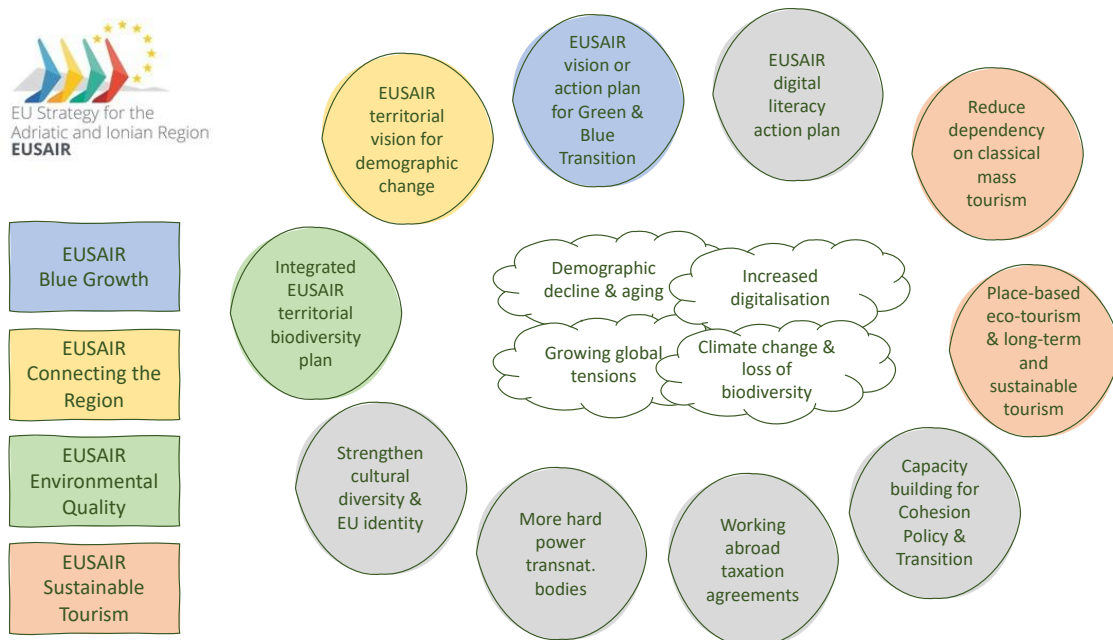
EU Strategy for the Adriatic and Ionian Region
EUSAIR

EUSAIR Blue Growth

EUSAIR Connecting the Region

EUSAIR Environmental Quality

EUSAIR Sustainable Tourism

EUSAIR territorial vision for demographic change

EUSAIR vision or action plan for Green & Blue Transition

EUSAIR digital literacy action plan

Reduce dependency on classical mass tourism

Integrated EUSAIR territorial biodiversity plan

Demographic decline & aging

Increased digitalisation

Growing global tensions

Climate change & loss of biodiversity

Place-based eco-tourism & long-term and sustainable tourism

Strengthen cultural diversity & EU identity

More hard power transnat. bodies

Working abroad taxation agreements

Capacity building for Cohesion Policy & Transition